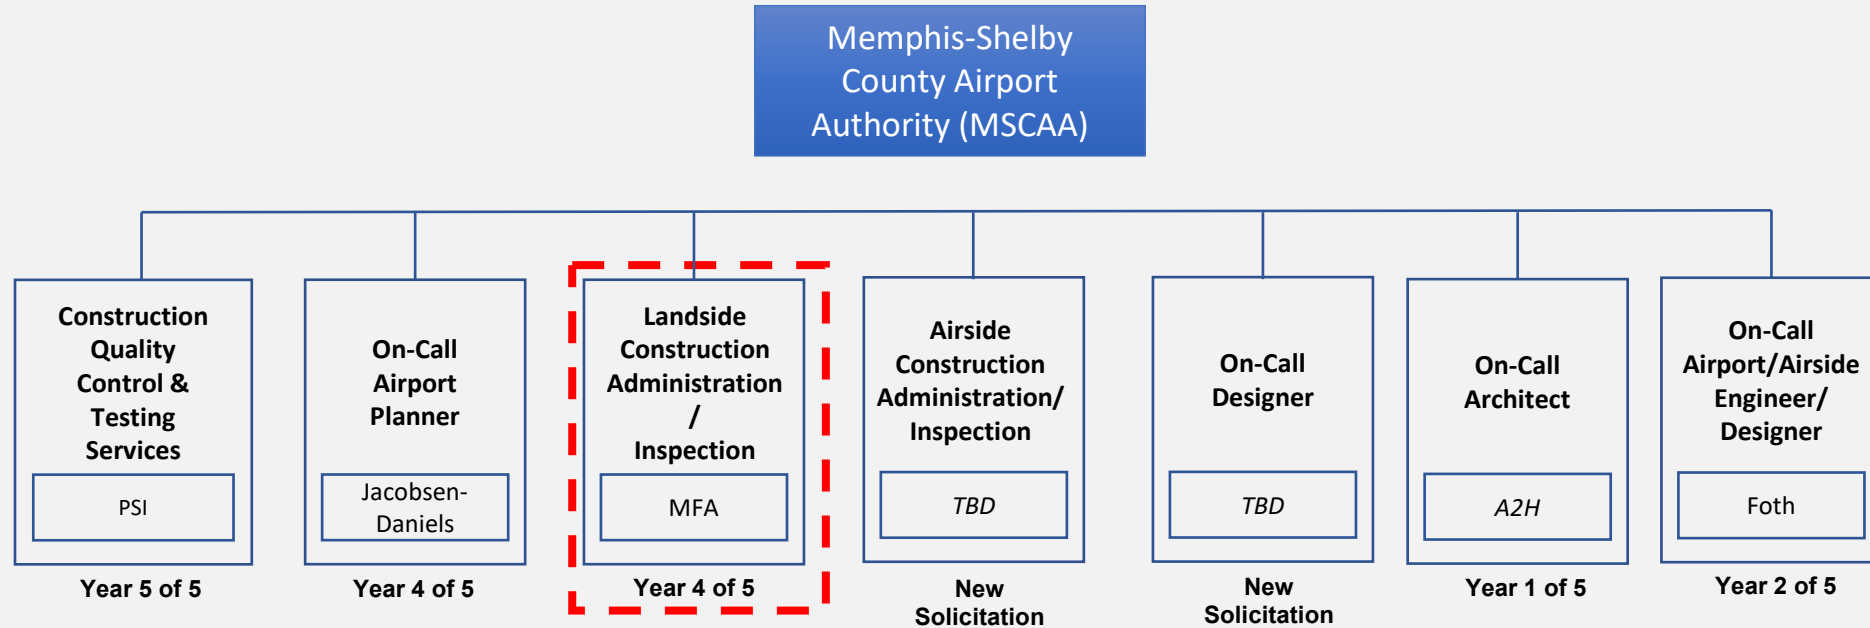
Memphis-Shelby County Airport Authority (MSCAA)

Construction Quality Control & Testing Services

PSI

Year 5 of 5

On-Call Airport Planner

Jacobsen-Daniels

Year 4 of 5

Landside Construction Administration / Inspection

MFA

Year 4 of 5

Airside Construction Administration/ Inspection

TBD

New Solicitation

On-Call Designer

TBD

New Solicitation

On-Call Architect

A2H

Year 1 of 5

On-Call Airport/Airside Engineer/ Designer

Foth

Year 2 of 5